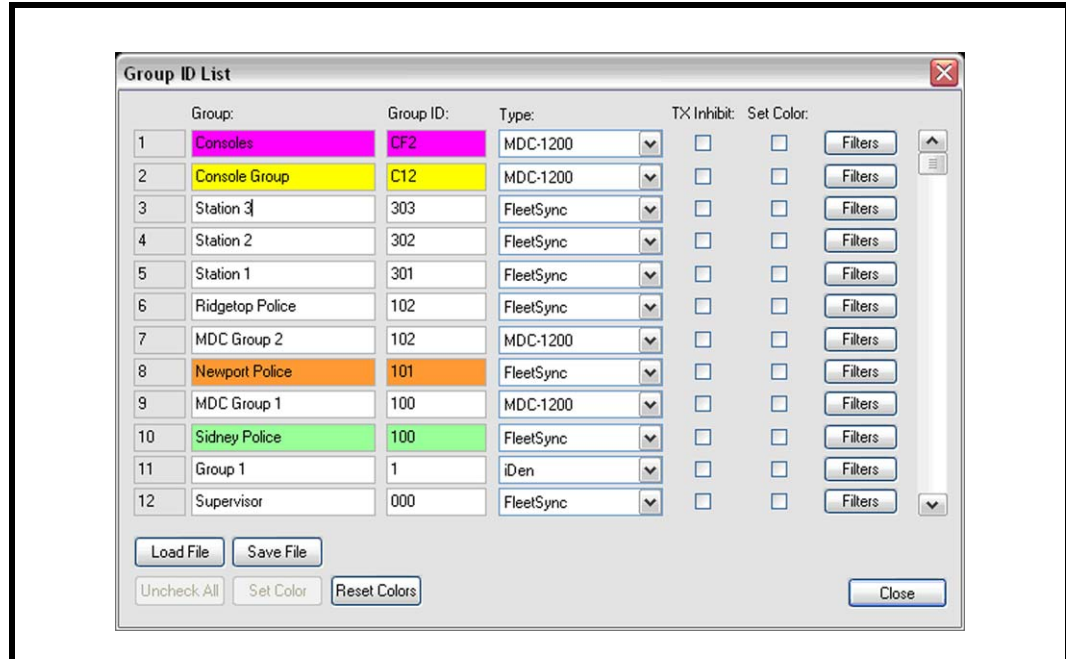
Group ID List

|  | Group: | Group ID: | Type: | TX Inhibit: | Set Color: |  |
|---|---|---|---|---|---|---|
| 1 | Consoles | CF2 | MDC-1200 |  |  | Filters |
| 2 | Console Group | C12 | MDC-1200 |  |  | Filters |
| 3 | Station 3 | 303 | FleetSync |  |  | Filters |
| 4 | Station 2 | 302 | FleetSync |  |  | Filters |
| 5 | Station 1 | 301 | FleetSync |  |  | Filters |
| 6 | Ridgetop Police | 102 | FleetSync |  |  | Filters |
| 7 | MDC Group 2 | 102 | MDC-1200 |  |  | Filters |
| 8 | Newport Police | 101 | FleetSync |  |  | Filters |
| 9 | MDC Group 1 | 100 | MDC-1200 |  |  | Filters |
| 10 | Sidney Police | 100 | FleetSync |  |  | Filters |
| 11 | Group 1 | 1 | iDen |  |  | Filters |
| 12 | Supervisor | 000 | FleetSync |  |  | Filters |

Load File Save File

Uncheck All Set Color Reset Colors

Close